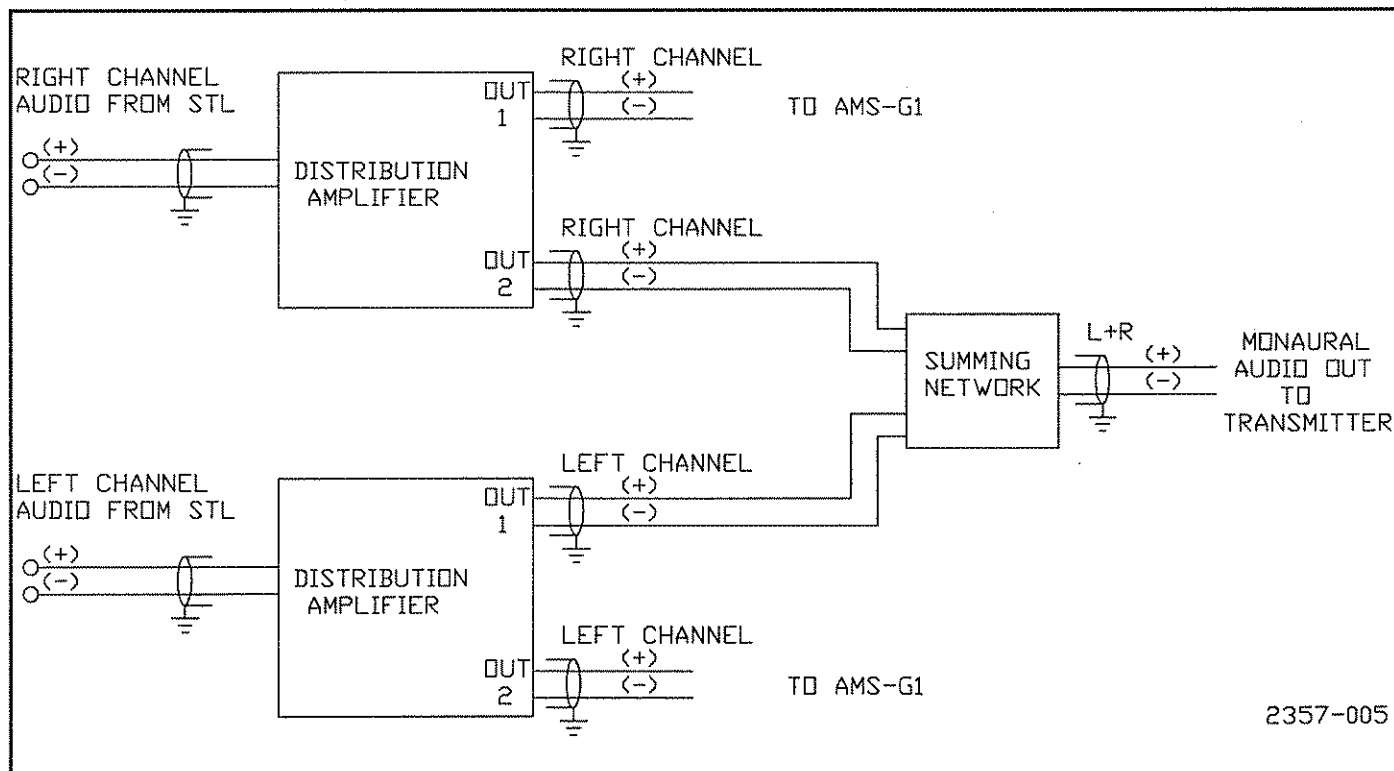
RIGHT CHANNEL
AUDIO FROM STL

(+)
(-)

DISTRIBUTION
AMPLIFIER

OUT
1

RIGHT CHANNEL
(+)
(-)

TO AMS-G1

OUT
2

RIGHT CHANNEL
(+)
(-)

SUMMING
NETWORK

L+R
(+)
(-)

MONAURAL
AUDIO OUT
TO
TRANSMITTER

LEFT CHANNEL
AUDIO FROM STL

(+)
(-)

DISTRIBUTION
AMPLIFIER

OUT
1

LEFT CHANNEL
(+)
(-)

OUT
2

LEFT CHANNEL
(+)
(-)

TO AMS-G1

2357-005